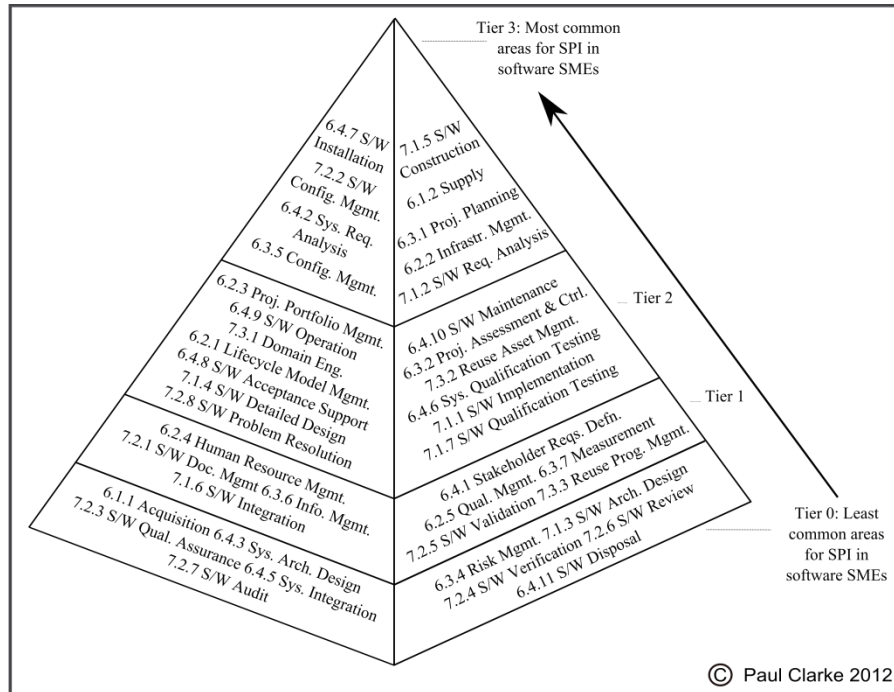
Tier 3: Most common areas for SPI in software SMEs

6.4.7 S/W Installation
7.2.2 S/W Config. Mgmt.
6.4.2 Sys. Req. Analysis
6.3.5 Config. Mgmt.

7.1.5 S/W Construction
6.1.2 Supply
6.3.1 Proj. Planning
6.2.2 Infrastr. Mgmt.
7.1.2 S/W Req. Analysis

Tier 2

6.2.3 Proj. Portfolio Mgmt.
6.4.9 S/W Operation
7.3.1 Domain Eng.
6.2.1 Lifecycle Model Mgmt.
6.4.8 S/W Acceptance Support
7.1.4 S/W Detailed Design
7.2.8 S/W Problem Resolution

6.4.10 S/W Maintenance
6.3.2 Proj. Assessment & Ctrl.
7.3.2 Reuse Asset Mgmt.
6.4.6 Sys. Qualification Testing
7.1.1 S/W Implementation
7.1.7 S/W Qualification Testing

Tier 1

6.2.4 Human Resource Mgmt.
7.2.1 S/W Doc. Mgmt 6.3.6 Info. Mgmt.
7.1.6 S/W Integration

6.4.1 Stakeholder Reqs. Defn.
6.2.5 Qual. Mgmt. 6.3.7 Measurement
7.2.5 S/W Validation 7.3.3 Reuse Prog. Mgmt.

6.1.1 Acquisition 6.4.3 Sys. Arch. Design
7.2.3 S/W Qual. Assurance 6.4.5 Sys. Integration
7.2.7 S/W Audit

6.3.4 Risk Mgmt. 7.1.3 S/W Arch. Design
7.2.4 S/W Verification 7.2.6 S/W Review
6.4.11 S/W Disposal

Tier 0: Least common areas for SPI in software SMEs

© Paul Clarke 2012